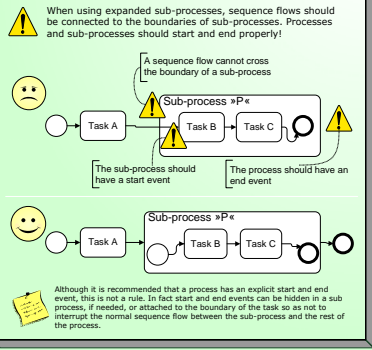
When using expanded sub-processes, sequence flows should be connected to the boundaries of sub-processes. Processes and sub-processes should start and end properly!

A sequence flow cannot cross the boundary of a sub-process

Sub-process »P«

Task A

Task B

Task C

The sub-process should have a start event

The process should have an end event

Sub-process »P«

Task A

Task B

Task C

Although it is recommended that a process has an explicit start and end event, this is not a rule. In fact start and end events can be hidden in a sub process, if needed, or attached to the boundary of the task so as not to interrupt the normal sequence flow between the sub-process and the rest of the process.